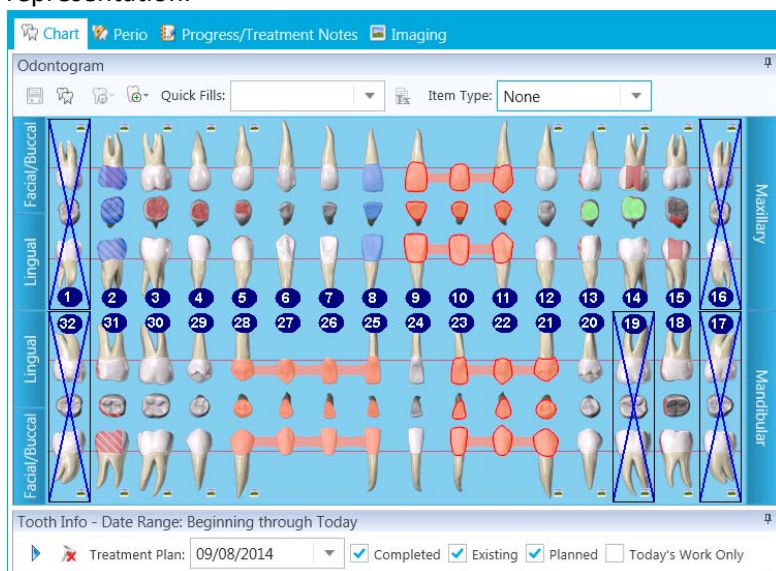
Chart Perio Progress/Treatment Notes Imaging

Odontogram

Quick Fills: Item Type: None

Facial/Buccal

Lingual

Maxillary

1 2 3 4 5 6 7 8 9 10 11 12 13 14 15 16

32 31 30 29 28 27 26 25 24 23 22 21 20 19 18 17

Lingual

Facial/Buccal

Mandibular

Tooth Info - Date Range: Beginning through Today

Treatment Plan: 09/08/2014 Completed Existing Planned Today's Work Only